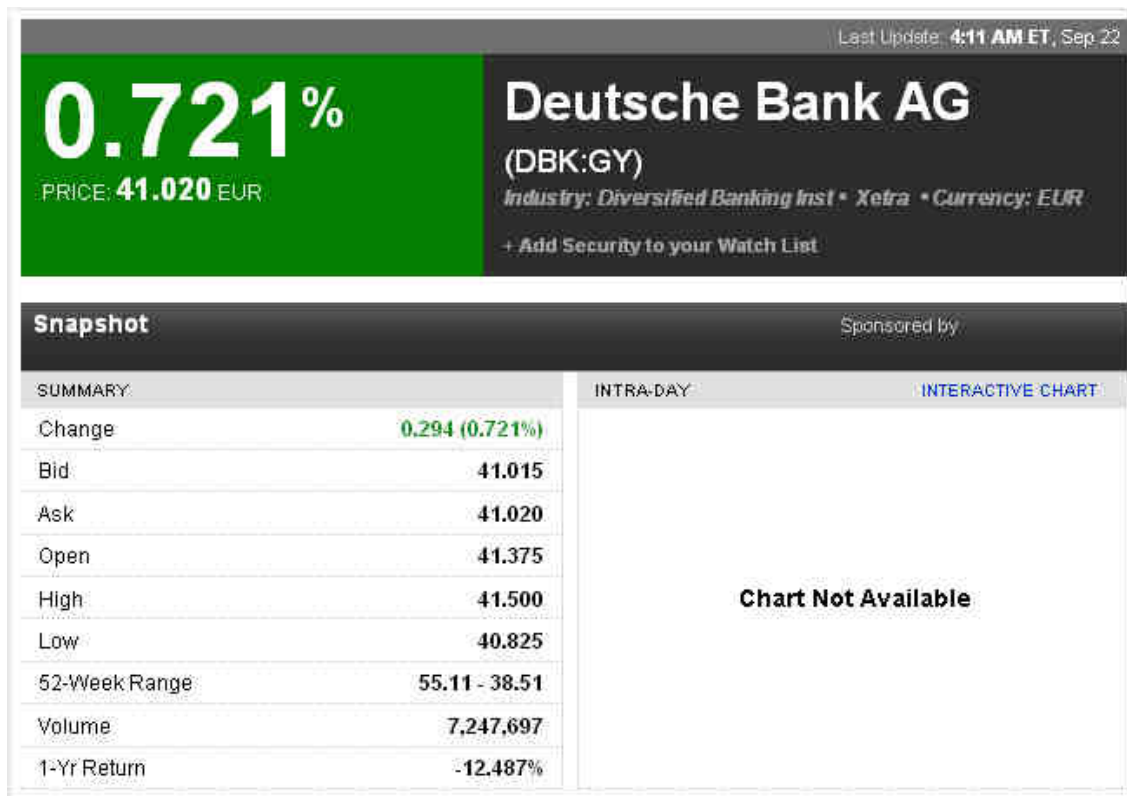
Last Update: 4:11 AM ET, Sep 22

0.721%
PRICE: 41.020 EUR

Deutsche Bank AG
(DBK:GY)
Industry: Diversified Banking Inst • Xetra • Currency: EUR
+ Add Security to your Watch List

Snapshot
Sponsored by

SUMMARY

| | |
|---|---|
| Change | 0.294 (0.721%) |
| Bid | 41.015 |
| Ask | 41.020 |
| Open | 41.375 |
| High | 41.500 |
| Low | 40.825 |
| 52-Week Range | 55.11 - 38.51 |
| Volume | 7,247,697 |
| 1-Yr Return | -12.487% |

INTRA-DAY
INTERACTIVE CHART

Chart Not Available